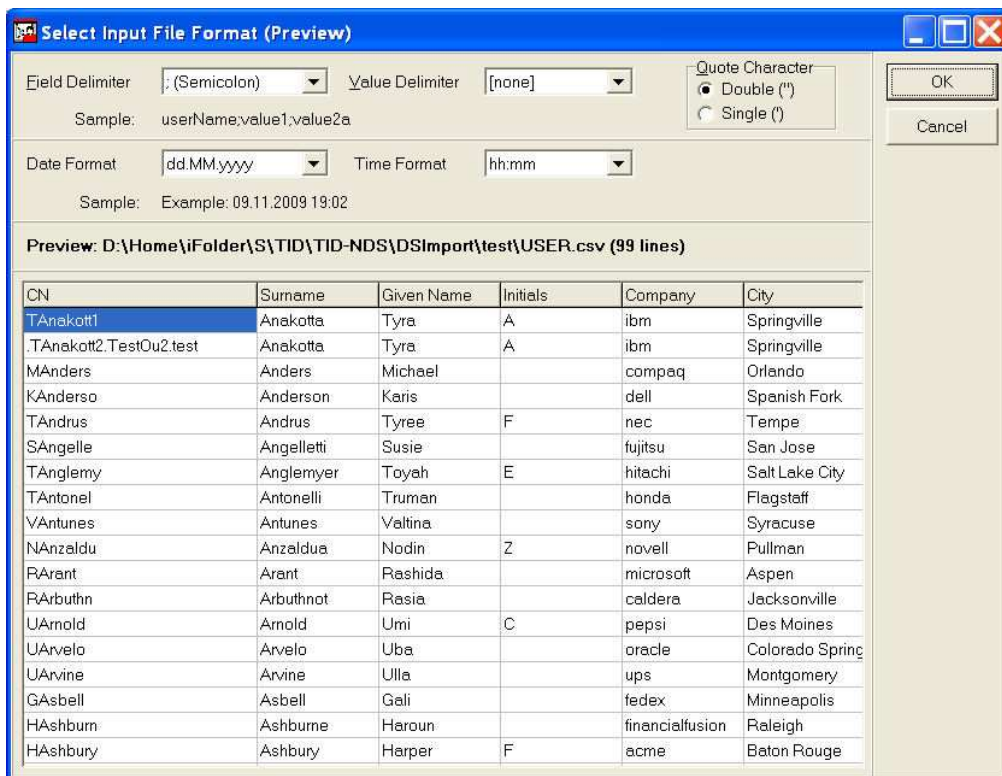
Select Input File Format (Preview)

Field Delimiter ; (Semicolon) Value Delimiter [none]

Quote Character
Double (")
Single (')

OK
Cancel

Sample: userName;value1;value2a

Date Format dd.MM.yyyy Time Format hh:mm

Sample: Example: 09.11.2009 19:02

Preview: D:\Home\iFolder\S\TID\TID-NDS\DSImport\test\USER.csv (99 lines)

| CN | Surname | Given Name | Initials | Company | City |
|---|---|---|---|---|---|
| TAnakott1 | Anakotta | Tyra | A | ibm | Springville |
| .TAnakott2.TestOu2.test | Anakotta | Tyra | A | ibm | Springville |
| MAnders | Anders | Michael | | compaq | Orlando |
| KAnderso | Anderson | Karis | | dell | Spanish Fork |
| TAndrus | Andrus | Tyree | F | nec | Tempe |
| SAngelle | Angelletti | Susie | | fujitsu | San Jose |
| TAnglemy | Anglemyer | Toyah | E | hitachi | Salt Lake City |
| TAntonel | Antonelli | Truman | | honda | Flagstaff |
| VAntunes | Antunes | Valtina | | sony | Syracuse |
| NAnzaldu | Anzaldua | Nodin | Z | novell | Pullman |
| RArant | Arant | Rashida | | microsoft | Aspen |
| RArbuthn | Arbuthnot | Rasia | | caldera | Jacksonville |
| UArnold | Arnold | Umi | C | pepsi | Des Moines |
| UArvelo | Arvelo | Uba | | oracle | Colorado Spring |
| UArvine | Arvine | Ulla | | ups | Montgomery |
| GAsbell | Asbell | Gali | | fedex | Minneapolis |
| HAshburn | Ashburne | Haroun | | financialfusion | Raleigh |
| HAshbury | Ashbury | Harper | F | acme | Baton Rouge |